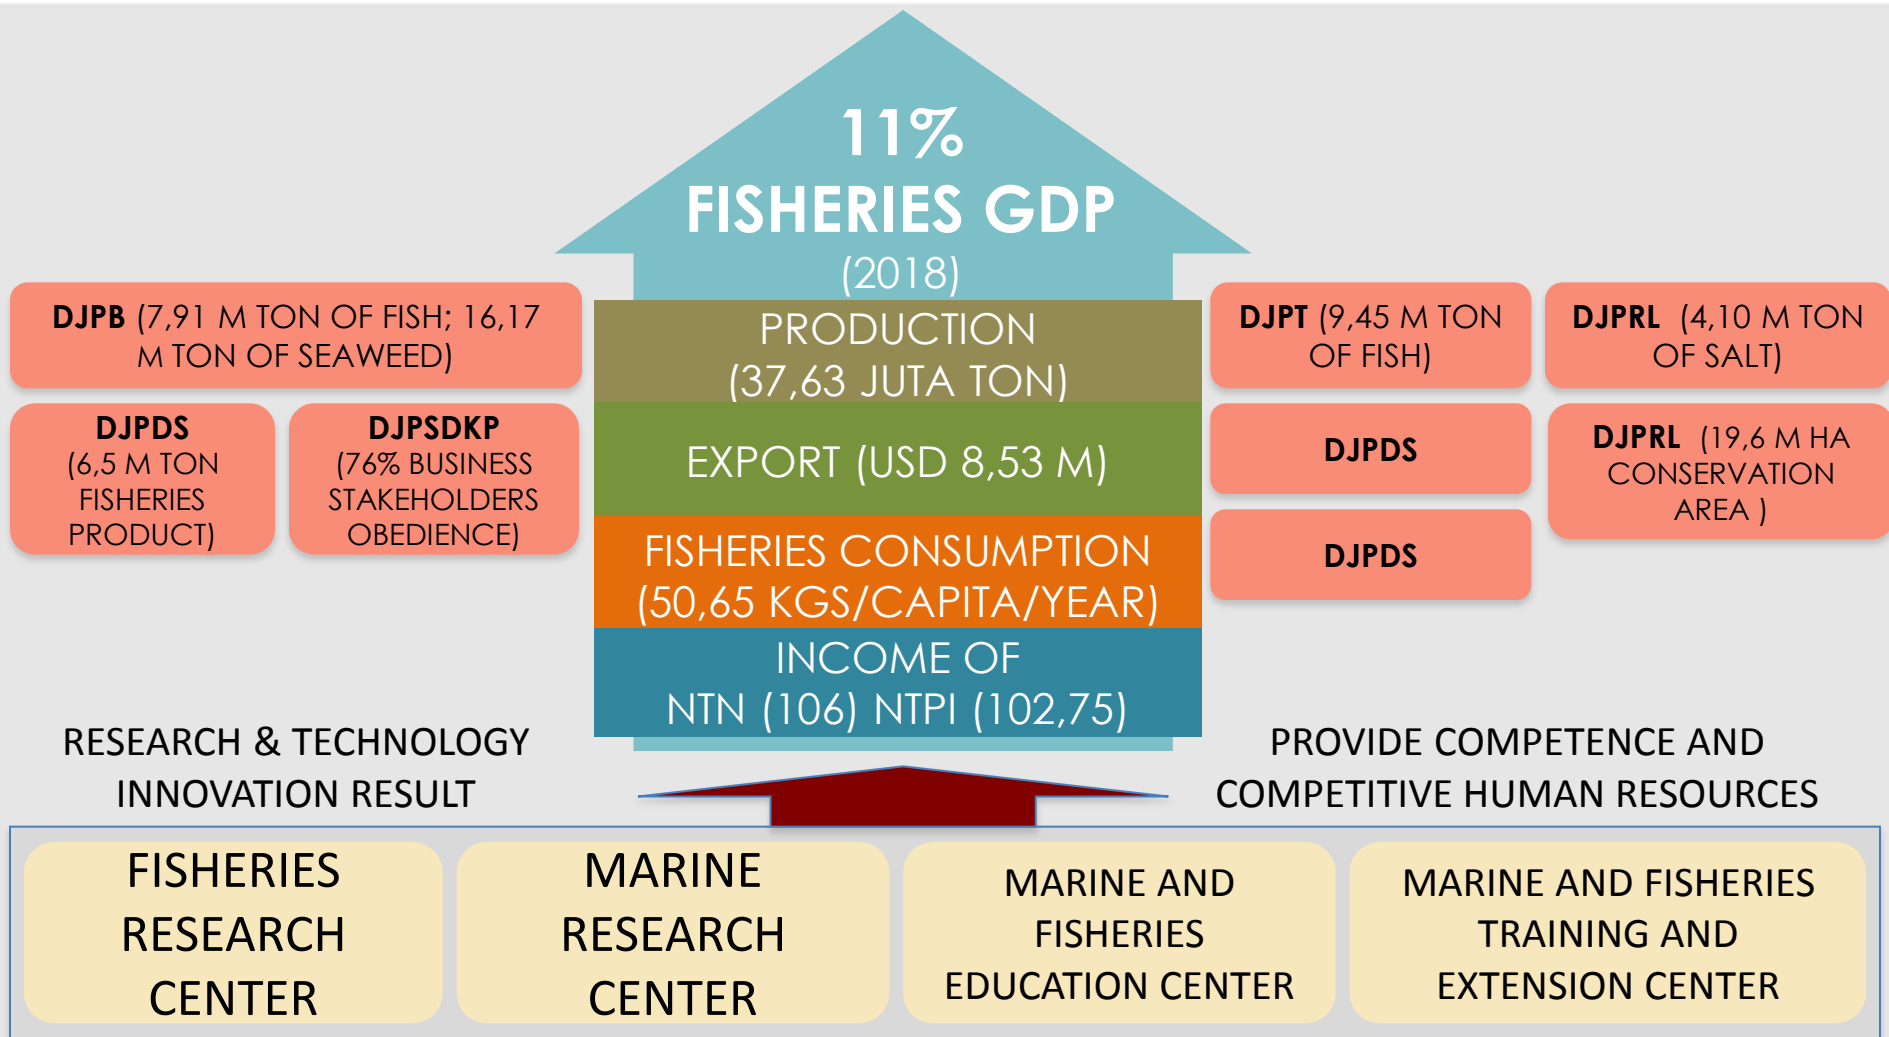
11%
FISHERIES GDP
(2018)

DJPB (7,91 M TON OF FISH; 16,17 M TON OF SEAWEED)

DJPDS (6,5 M TON FISHERIES PRODUCT)

DJPSDKP (76% BUSINESS STAKEHOLDERS OBEDIENCE)

PRODUCTION (37,63 JUTA TON)

EXPORT (USD 8,53 M)

FISHERIES CONSUMPTION (50,65 KGS/CAPITA/YEAR)

INCOME OF NTN (106) NTPI (102,75)

DJPT (9,45 M TON OF FISH)

DJPRL (4,10 M TON OF SALT)

DJPDS

DJPRL (19,6 M HA CONSERVATION AREA )

DJPDS

RESEARCH & TECHNOLOGY INNOVATION RESULT

PROVIDE COMPETENCE AND COMPETITIVE HUMAN RESOURCES

FISHERIES RESEARCH CENTER

MARINE RESEARCH CENTER

MARINE AND FISHERIES EDUCATION CENTER

MARINE AND FISHERIES TRAINING AND EXTENSION CENTER